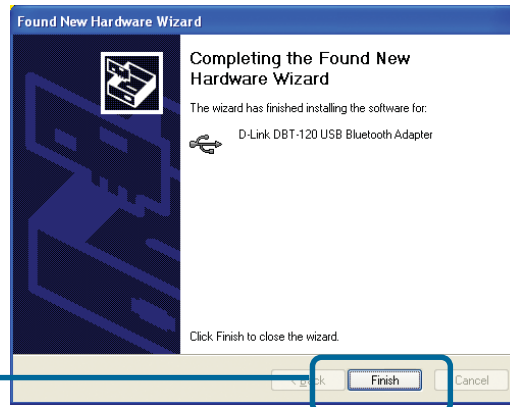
Found New Hardware Wizard

Completing the Found New Hardware Wizard

The wizard has finished installing the software for:

D-Link DBT-120 USB Bluetooth Adapter

Click Finish to close the wizard.

< Back

Finish

Cancel